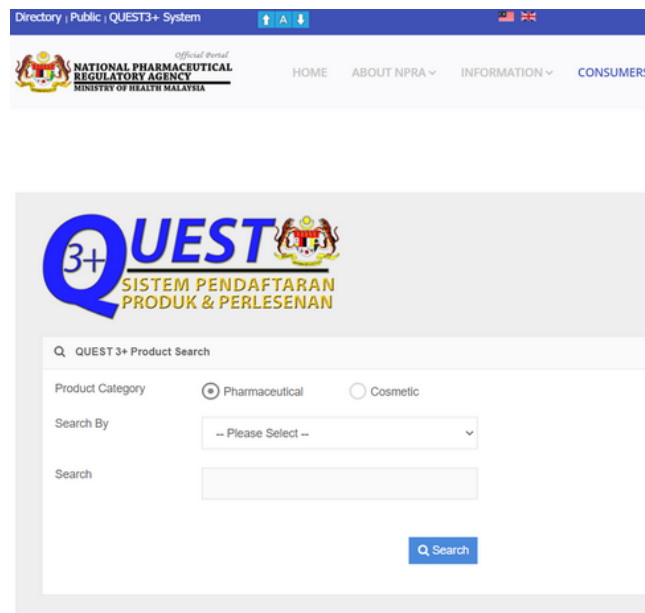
Directory | Public | QUEST3+ System

A

Official Portal
NATIONAL PHARMACEUTICAL REGULATORY AGENCY
MINISTRY OF HEALTH MALAYSIA

HOME ABOUT NPRA INFORMATION CONSUMERS

3+ QUEST
SISTEM PENDAFTARAN PRODUK & PERLESENAN

QUEST 3+ Product Search

Product Category
Pharmaceutical
Cosmetic

Search By
-- Please Select --

Search

Search